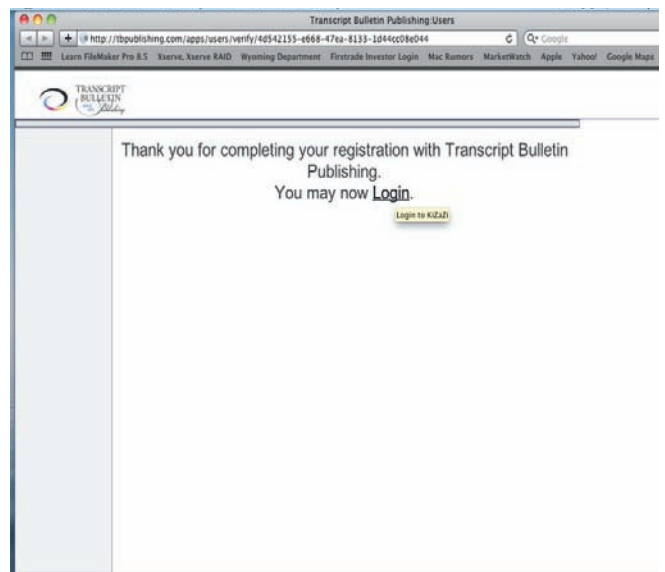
Transcript Bulletin Publishing:Users

http://tbpublishing.com/apps/users/verify/4d542155-e668-47ea-8133-1d44cc08e044

Google

Learn FileMaker Pro 8.5 Xserve, Xserve RAID Wyoming Department Firstrade Investor Login Mac Rumors MarketWatch Apple Yahoo! Google Maps

TRANSCRIPT BULLETIN Publishing

Thank you for completing your registration with Transcript Bulletin Publishing.
You may now Login.

Login to KiZaZi